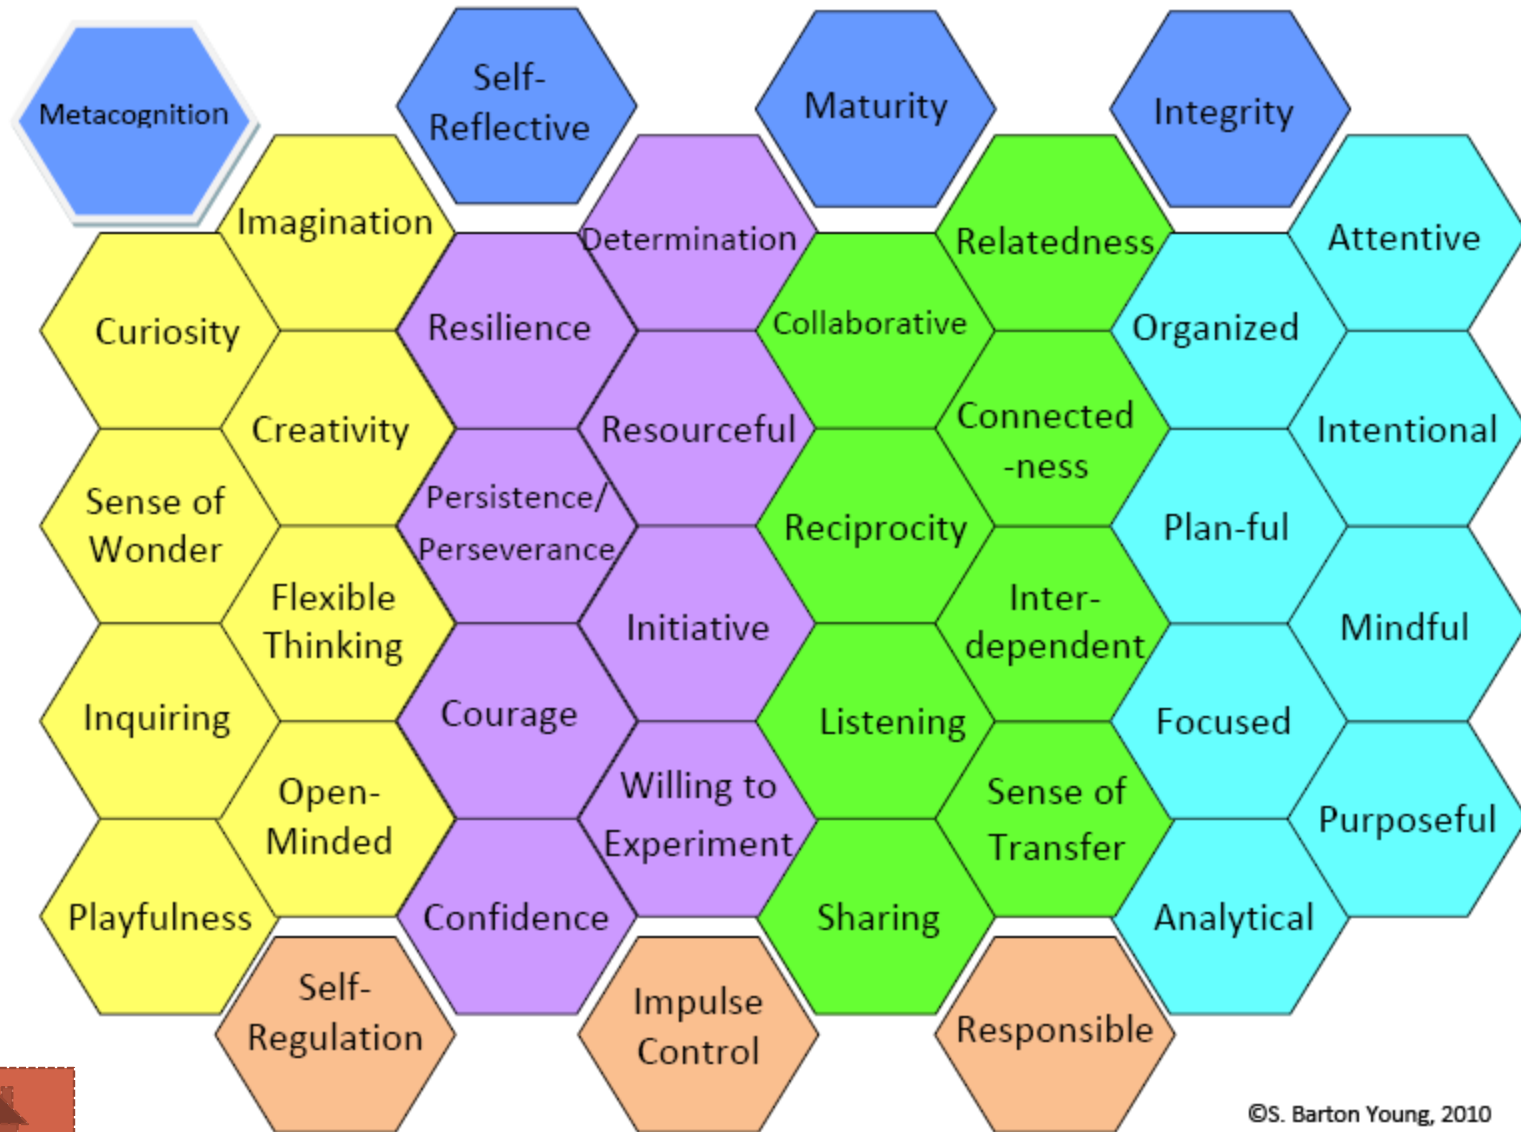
Metacognition

Self-Reflective

Maturity

Integrity

Imagination

Determination

Relatedness

Attentive

Curiosity

Resilience

Collaborative

Organized

Creativity

Resourceful

Connected -ness

Intentional

Sense of Wonder

Persistence/ Perseverance

Reciprocity

Plan-ful

Flexible Thinking

Initiative

Inter-dependent

Mindful

Inquiring

Courage

Listening

Focused

Open-Minded

Willing to Experiment

Sense of Transfer

Purposeful

Playfulness

Confidence

Sharing

Analytical

Self-Regulation

Impulse Control

Responsible

©S. Barton Young, 2010